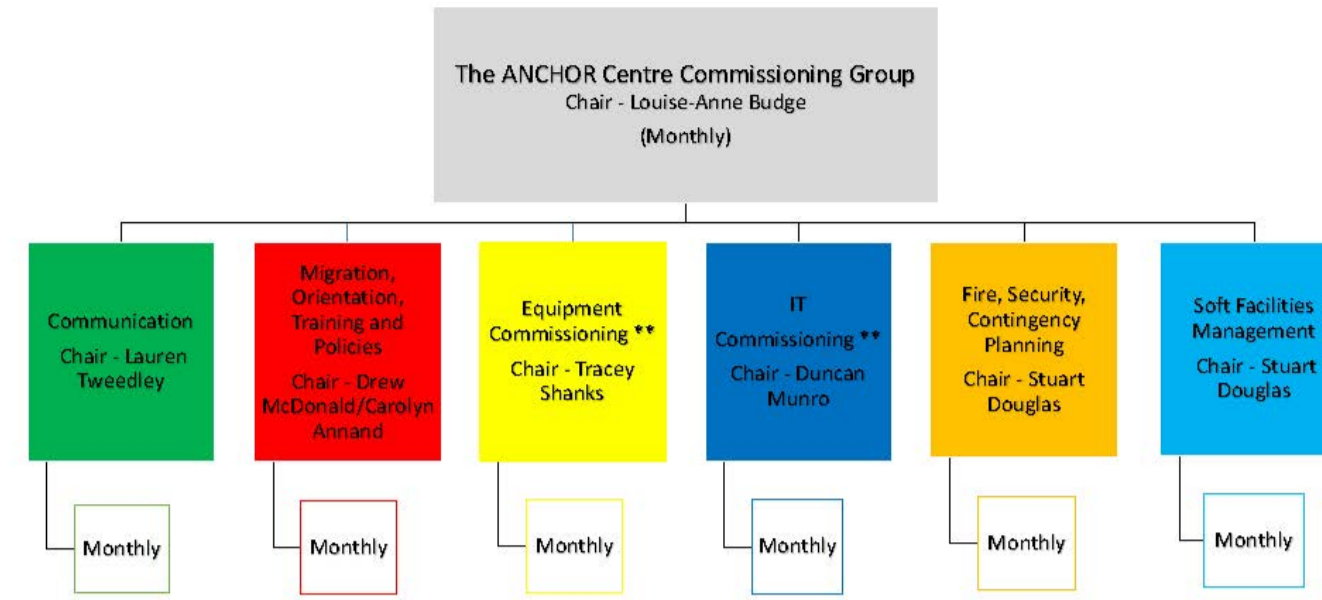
The ANCHOR Centre Commissioning Group
Chair - Louise-Anne Budge
(Monthly)

Communication
Chair - Lauren Tweedley

Monthly

Migration, Orientation, Training and Policies
Chair - Drew McDonald/Carolyn Annand

Monthly

Equipment Commissioning **
Chair - Tracey Shanks

Monthly

IT Commissioning **
Chair - Duncan Munro

Monthly

Fire, Security, Contingency Planning
Chair - Stuart Douglas

Monthly

Soft Facilities Management
Chair - Stuart Douglas

Monthly